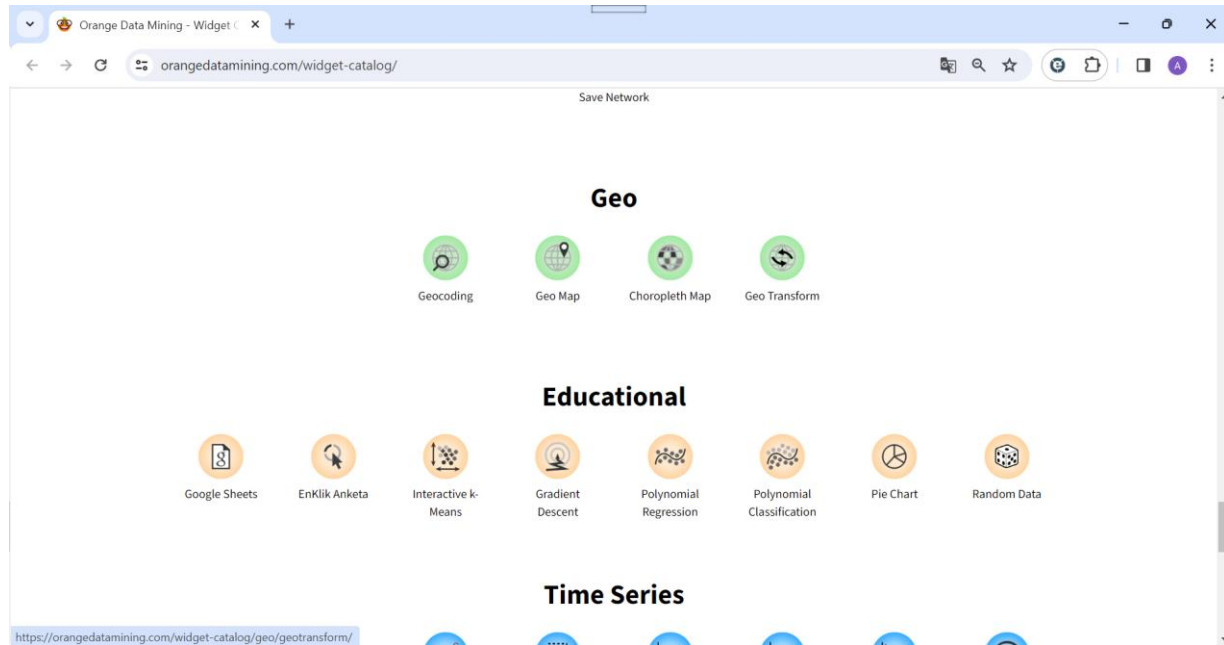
Orange Data Mining - Widget C ×

orangedatamining.com/widget-catalog/

Save Network

Geo

Geocoding

Geo Map

Choropleth Map

Geo Transform

Educational

Google Sheets

EnKlik Anketa

Interactive k-Means

Gradient Descent

Polynomial Regression

Polynomial Classification

Pie Chart

Random Data

Time Series

https://orangedatamining.com/widget-catalog/geo/geotransform/